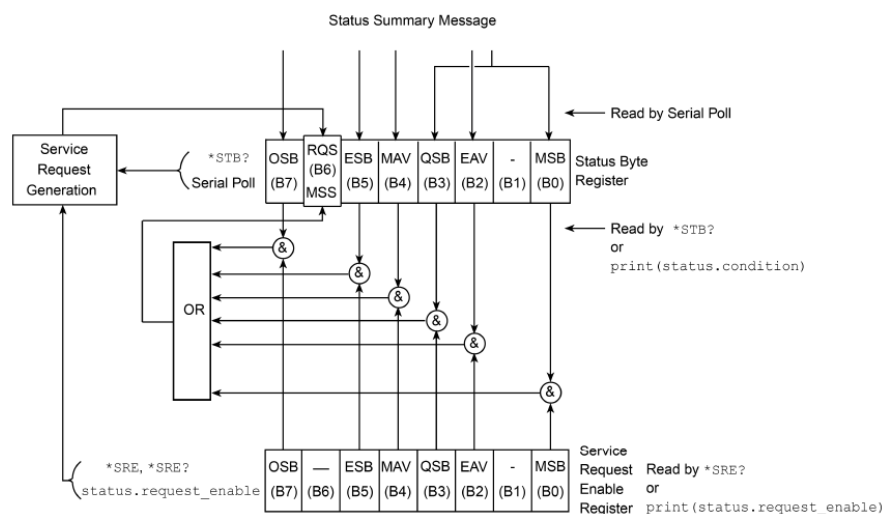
Status Summary Message

Read by Serial Poll

Service Request Generation

*STB?
Serial Poll

| OSB (B7) | RQS (B6) MSS | ESB (B5) | MAV (B4) | QSB (B3) | EAV (B2) | - (B1) | MSB (B0) |
|---|---|---|---|---|---|---|---|

Status Byte Register

Read by *STB?
or
print(status.condition)

&
&
&
&
&
&

OR

*SRE, *SRE?
status.request_enable

| OSB (B7) | — (B6) | ESB (B5) | MAV (B4) | QSB (B3) | EAV (B2) | - (B1) | MSB (B0) |
|---|---|---|---|---|---|---|---|

Service Request Enable Register

Read by *SRE?
or
print(status.request_enable)